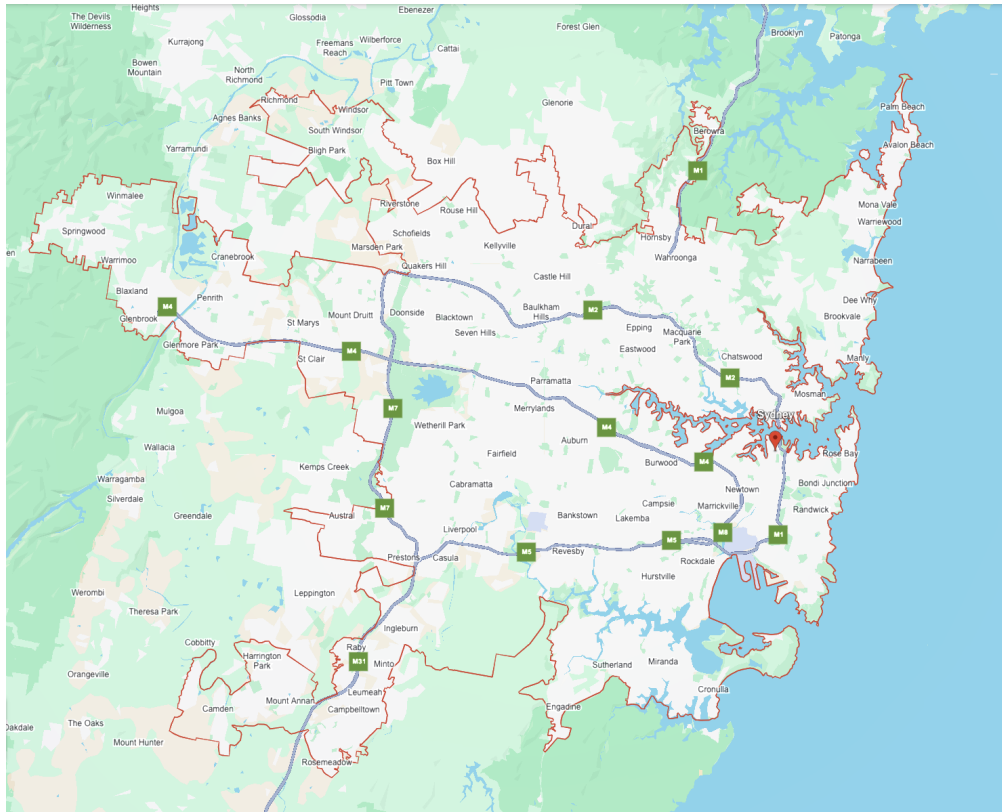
Heights
The Devils Wilderness
Glossodia
Ebenezer
Forest Glen
Brooklyn
Patonga
Kurrajong
Freemans Reach
Wilberforce
Cattai
Bowen Mountain
North Richmond
Pitt Town
Richmond
Windsor
Glenorie
Palm Beach
Agnes Banks
South Windsor
Berowra
Avalon Beach
Yarramundi
Bligh Park
Box Hill
M1
Riverstone
Rouse Hill
Winmalee
Mona Vale
Warriewood
Springwood
Schofields
Dural
Hornsby
Marsden Park
Kellyville
Wahroonga
Narrabeen
Warrimoo
Cranebrook
Quakers Hill
Castle Hill
Blaxland
Penrith
Dee Why
M4
Doonside
Baulkham Hills
M2
Glenbrook
Mount Druitt
Blacktown
Brookvale
St Marys
Seven Hills
Epping
Macquarie Park
Glenmore Park
Eastwood
M4
Manly
St Clair
Chatswood
M2
Parramatta
Mosman
Mulgoa
M7
Merrylands
Sydney
Wetherill Park
M4
Auburn
Wallacia
Fairfield
Burwood
M4
Rose Bay
Kemps Creek
Newtown
Bondi Junction
Warragamba
Cabramatta
Campsie
Marrickville
Randwick
Silverdale
Greendale
M7
Austral
Bankstown
Lakemba
Liverpool
M8
M1
M5
M5
Prestons
Casula
Revesby
Rockdale
Hurstville
Werombi
Leppington
Theresa Park
Ingleburn
Cobbitty
Raby
Harrington Park
M31
Minto
Sutherland
Miranda
Orangeville
Leumeah
Cronulla
Mount Annan
Camden
Campbelltown
Engadine
Oakdale
The Oaks
Mount Hunter
Rosemeadow
en